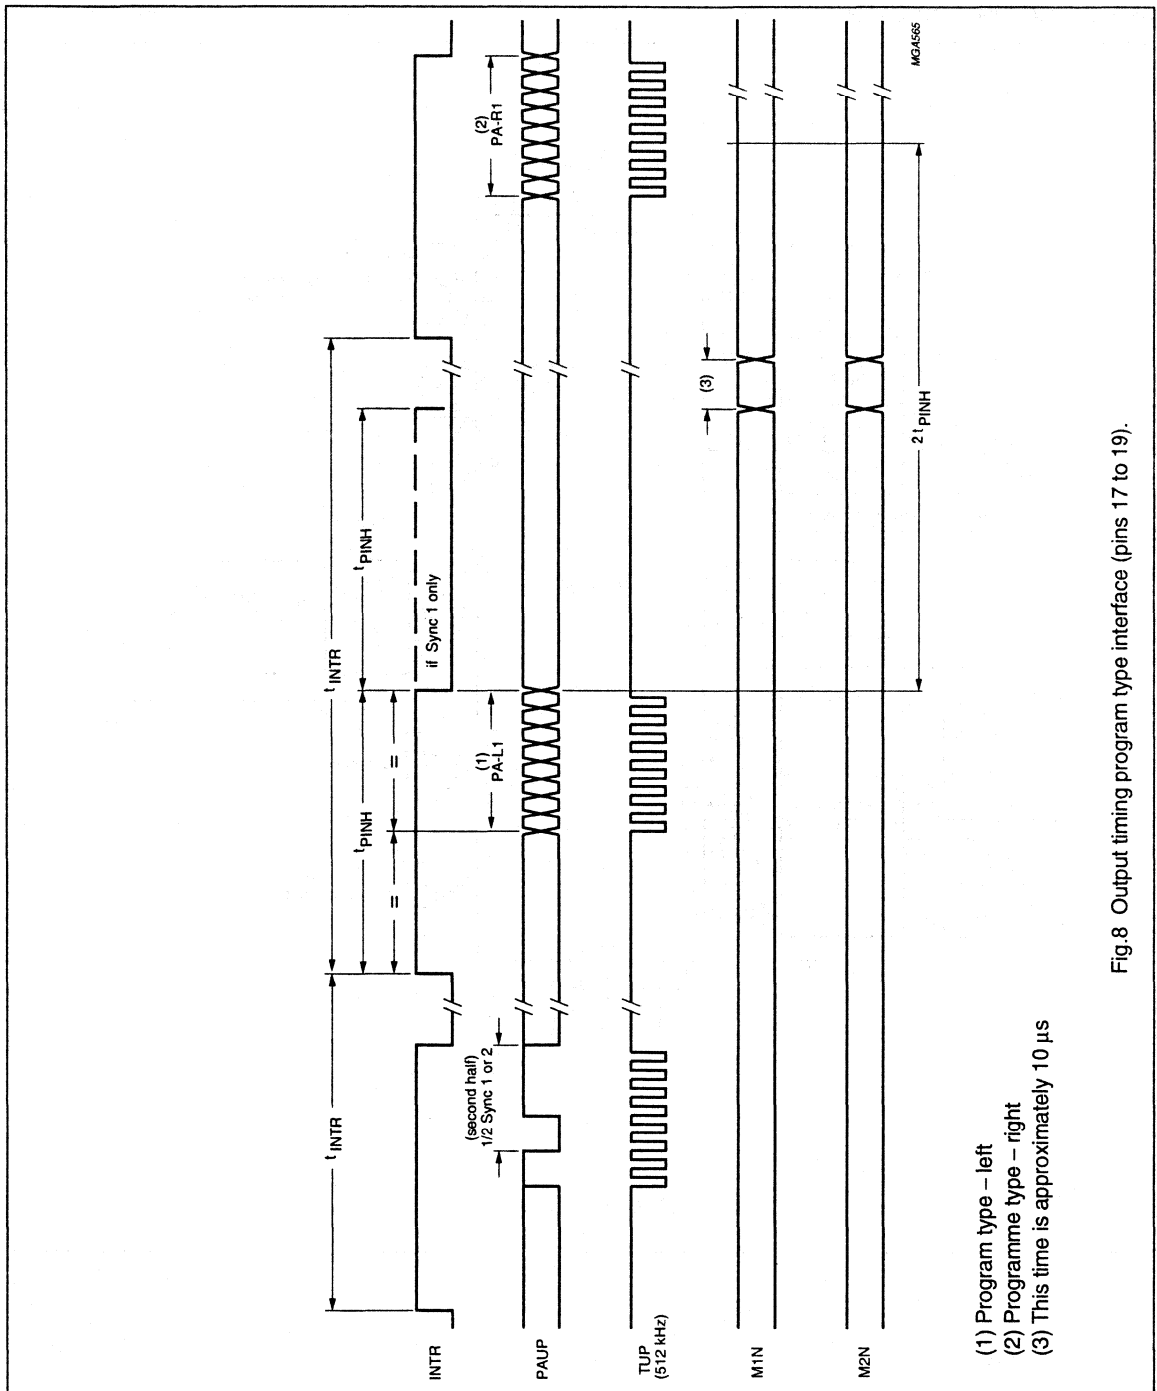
INTR

PAUP

TUP
(512 kHz)

M1N

M2N

$t_{INTR}$

(second half)
1/2 Sync 1 or 2

$t_{INTR}$

$t_{PINH}$

=

=

(1)
PA-L1

$t_{PINH}$

if Sync 1 only

(3)

$2\,t_{PINH}$

(2)
PA-R1

MGA565

(1) Program type – left
(2) Programme type – right
(3) This time is approximately 10 μs

Fig.8 Output timing program type interface (pins 17 to 19).